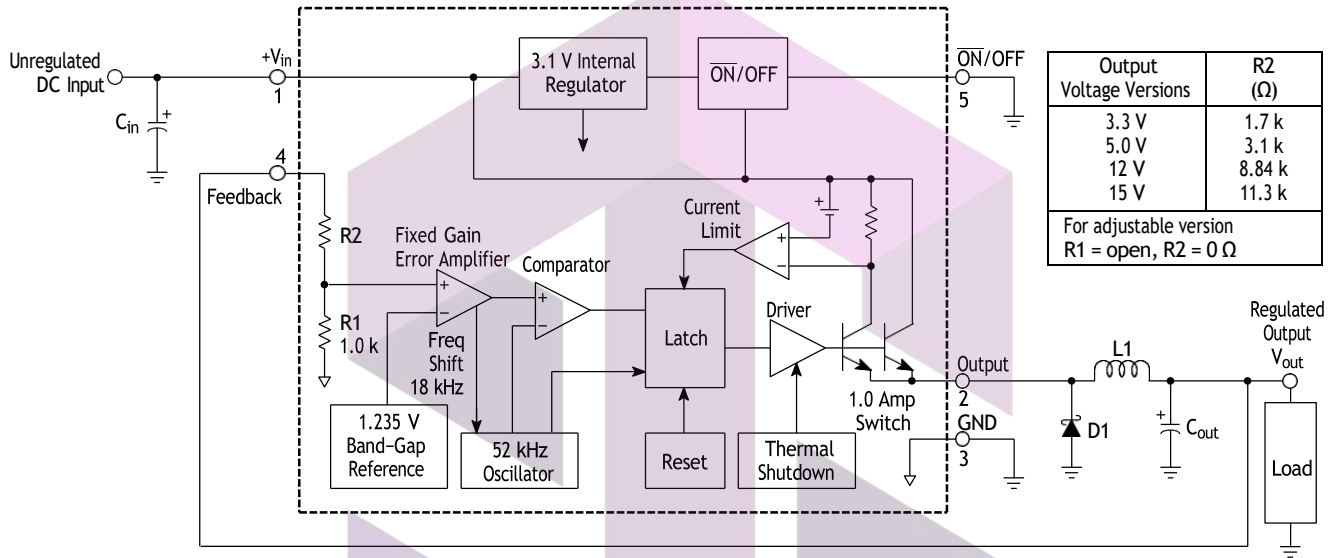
Unregulated DC Input

$C_{in}$

$+V_{in}$
1

4
Feedback

R2

R1
1.0 k

3.1 V Internal Regulator

$\overline{ON}$/OFF

$\overline{ON}$/OFF
5

| Output Voltage Versions | R2 (Ω) |
|---|---|
| 3.3 V | 1.7 k |
| 5.0 V | 3.1 k |
| 12 V | 8.84 k |
| 15 V | 11.3 k |
| For adjustable version R1 = open, R2 = 0 Ω | |

Current Limit

Fixed Gain Error Amplifier

Comparator

Freq Shift 18 kHz

Latch

Driver

1.235 V Band-Gap Reference

52 kHz Oscillator

Reset

Thermal Shutdown

1.0 Amp Switch

Output
2

GND
3

L1

D1

$C_{out}$

Regulated Output $V_{out}$

Load